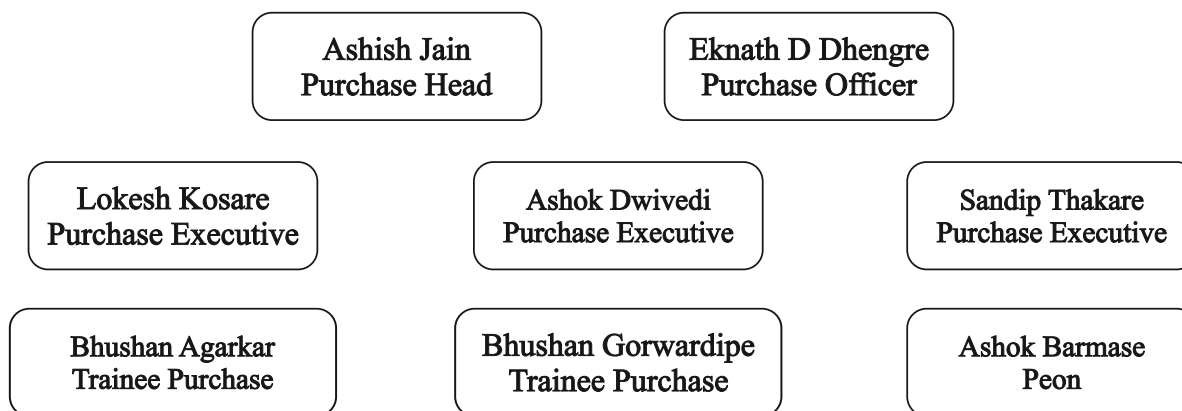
Ashish Jain
Purchase Head

Eknath D Dhengre
Purchase Officer

Lokesh Kosare
Purchase Executive

Ashok Dwivedi
Purchase Executive

Sandip Thakare
Purchase Executive

Bhushan Agarkar
Trainee Purchase

Bhushan Gorwardipe
Trainee Purchase

Ashok Barmase
Peon